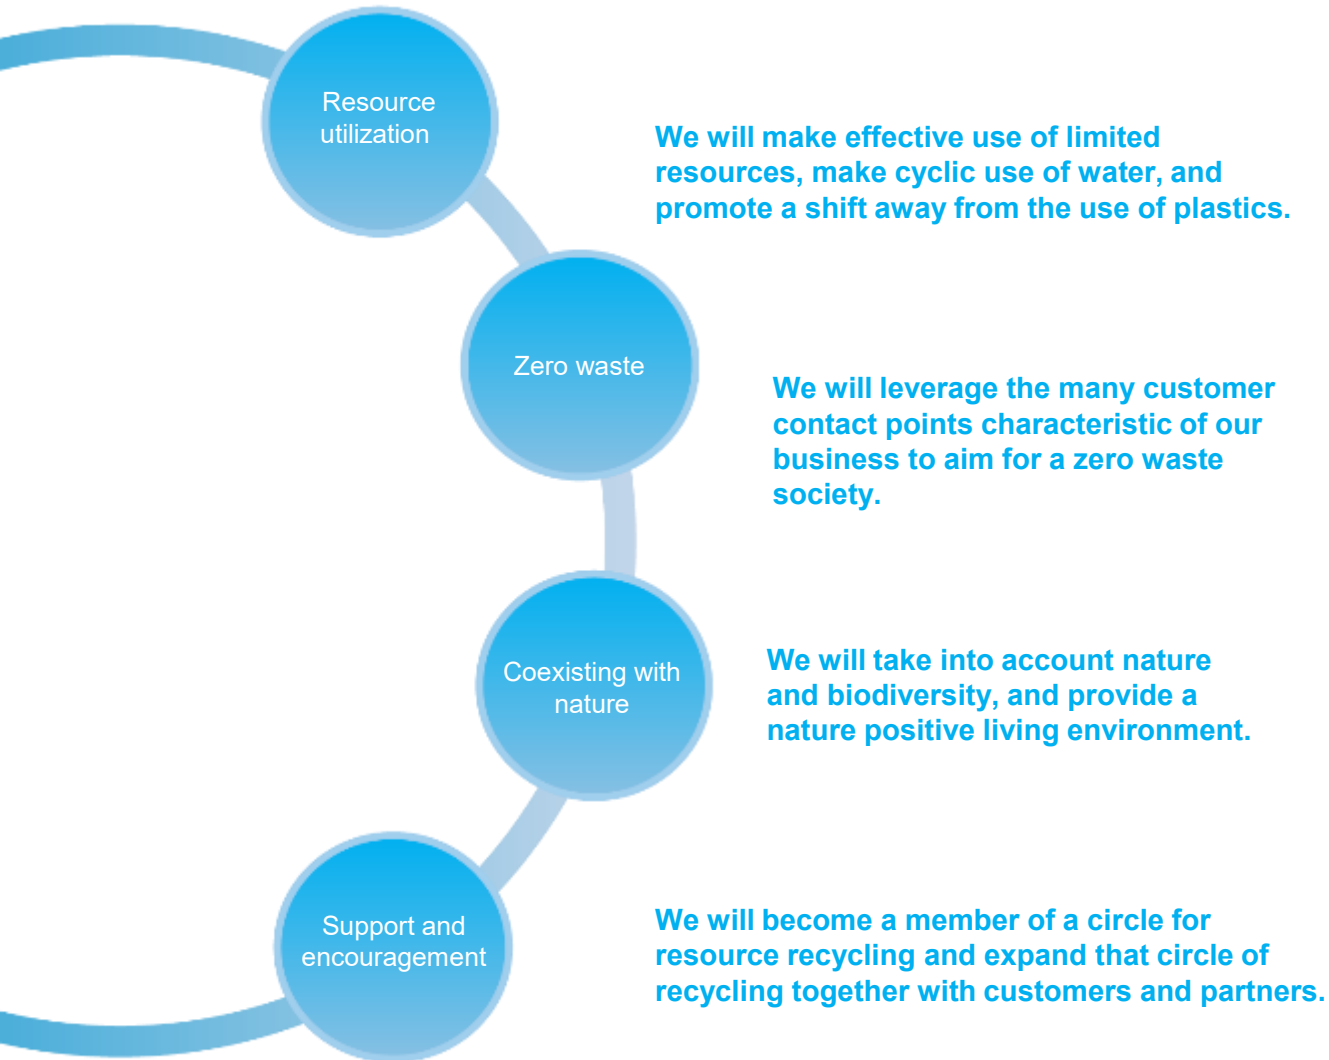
Resource utilization

We will make effective use of limited resources, make cyclic use of water, and promote a shift away from the use of plastics.

Zero waste

We will leverage the many customer contact points characteristic of our business to aim for a zero waste society.

Coexisting with nature

We will take into account nature and biodiversity, and provide a nature positive living environment.

Support and encouragement

We will become a member of a circle for resource recycling and expand that circle of recycling together with customers and partners.